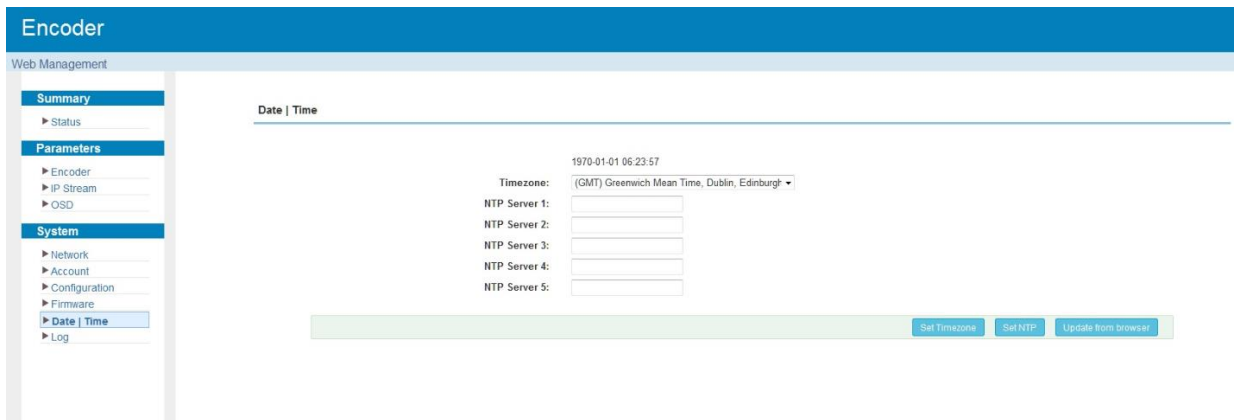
Encoder

Web Management

Summary
▶ Status

Parameters
▶ Encoder
▶ IP Stream
▶ OSD

System
▶ Network
▶ Account
▶ Configuration
▶ Firmware
▶ Date | Time
▶ Log

Date | Time

1970-01-01 06:23:57

Timezone: (GMT) Greenwich Mean Time, Dublin, Edinburgh

NTP Server 1:

NTP Server 2:

NTP Server 3:

NTP Server 4:

NTP Server 5:

Set Timezone | Set NTP | Update from browser